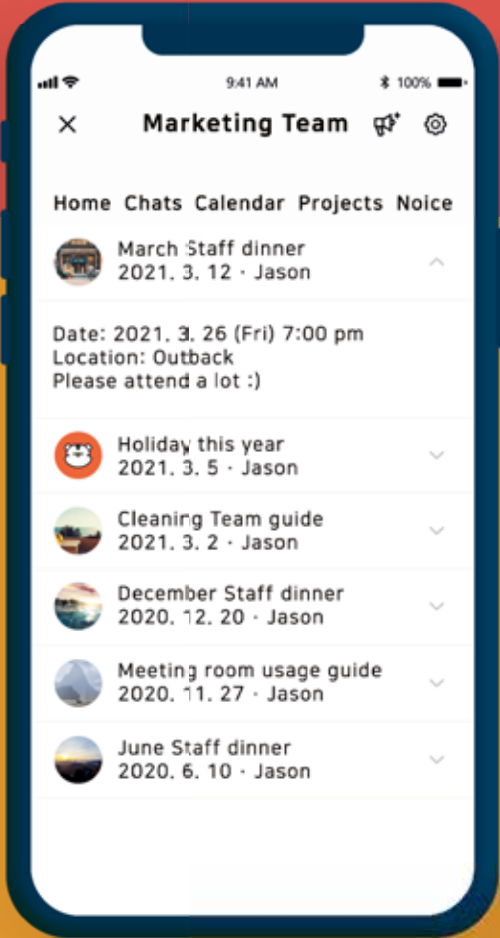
9:41 AM 100%

Marketing Team

Home Chats Calendar Projects Noice

March Staff dinner
2021. 3. 12 · Jason

Date: 2021. 3. 26 (Fri) 7:00 pm
Location: Outback
Please attend a lot :)

Holiday this year
2021. 3. 5 · Jason

Cleaning Team guide
2021. 3. 2 · Jason

December Staff dinner
2020. 12. 20 · Jason

Meeting room usage guide
2020. 11. 27 · Jason

June Staff dinner
2020. 6. 10 · Jason